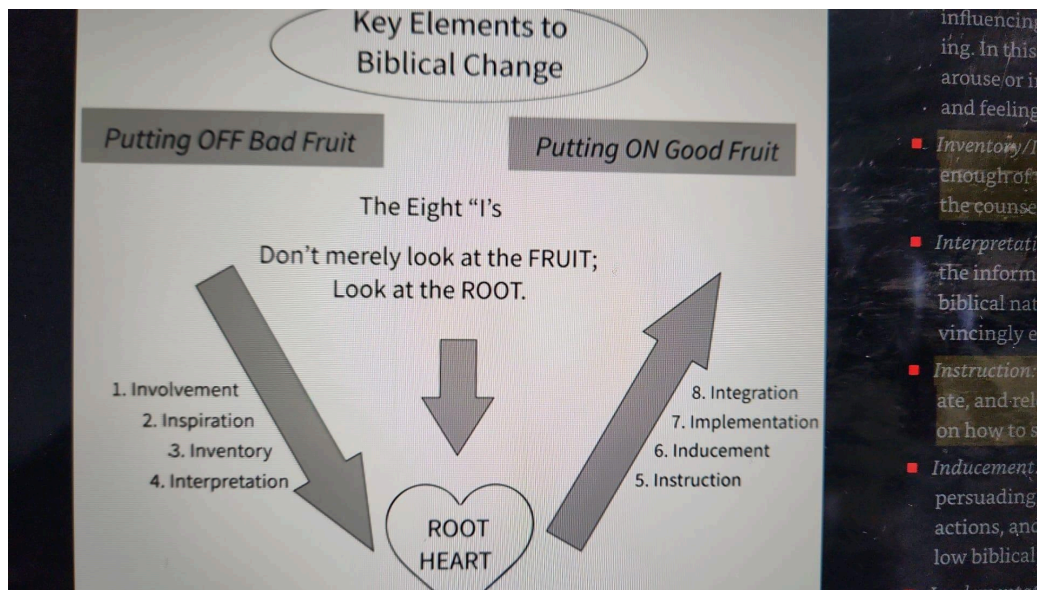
Key Elements to Biblical Change

Putting OFF Bad Fruit

Putting ON Good Fruit

The Eight "I's

Don't merely look at the FRUIT; Look at the ROOT.

1. Involvement
2. Inspiration
3. Inventory
4. Interpretation

8. Integration
7. Implementation
6. Inducement
5. Instruction

ROOT HEART

influencin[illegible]
ing. In this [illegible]
arouse or i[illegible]
and feeling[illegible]

Inventory/I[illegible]
enough of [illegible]
the counse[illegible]

Interpretati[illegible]
the inform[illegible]
biblical nat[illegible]
vincingly e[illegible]

Instruction: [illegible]
ate, and rel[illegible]
on how to s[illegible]

Inducement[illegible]
persuading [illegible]
actions, and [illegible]
low biblical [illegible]